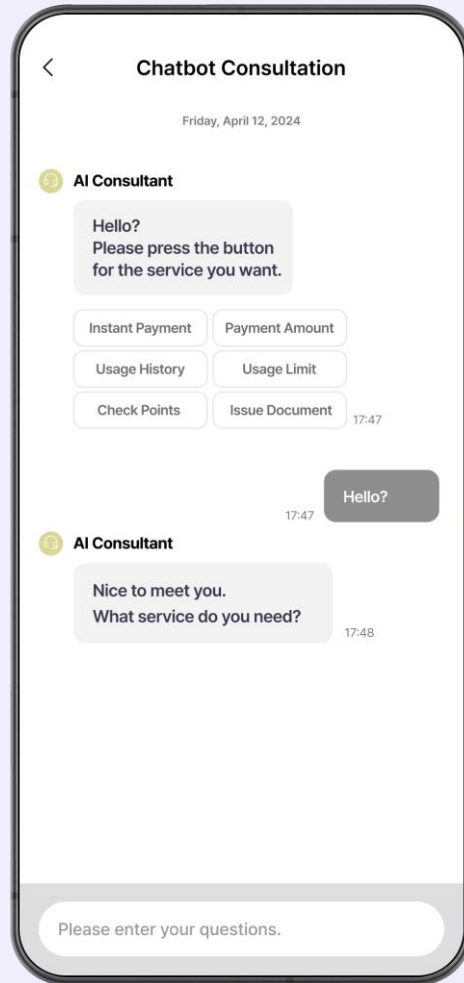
<

Chatbot Consultation

Friday, April 12, 2024

AI Consultant

Hello?
Please press the button for the service you want.

Instant Payment
Payment Amount
Usage History
Usage Limit
Check Points
Issue Document
17:47

17:47
Hello?

AI Consultant

Nice to meet you.
What service do you need?
17:48

Please enter your questions.